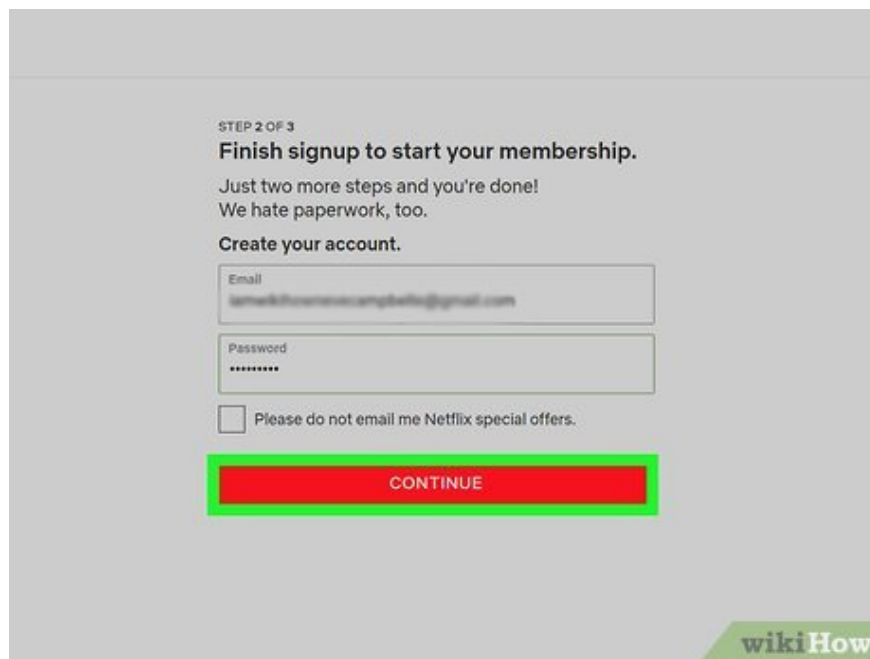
STEP 2 OF 3

Finish signup to start your membership.

Just two more steps and you're done!
We hate paperwork, too.

Create your account.

Email
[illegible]

Password
••••••••••

Please do not email me Netflix special offers.

CONTINUE

wikiHow